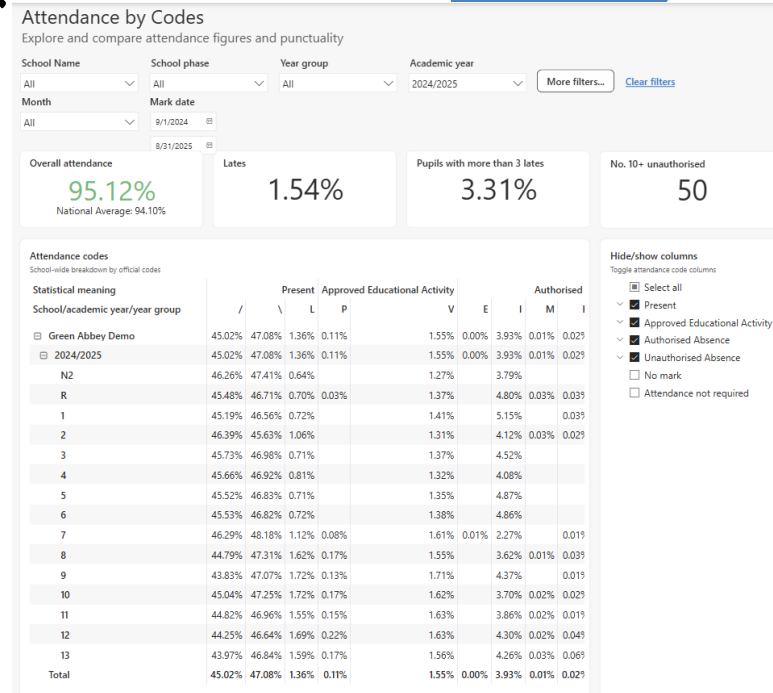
Attendance by Codes
Explore and compare attendance figures and punctuality

School Name
All
School phase
All
Year group
All
Academic year
2024/2025
More filters...
Clear filters
Month
All
Mark date
9/1/2024
8/31/2025

Overall attendance
95.12%
National Average: 94.10%

Lates
1.54%

Pupils with more than 3 lates
3.31%

No. 10+ unauthorised
50

Attendance codes
School-wide breakdown by official codes

| Statistical meaning | | Present | | Approved Educational Activity | | | Authorised | |
|---|---|---|---|---|---|---|---|---|
| School/academic year/year group | / | \ | L | P | V | E | I | M | I |
| ⊟ Green Abbey Demo | 45.02% | 47.08% | 1.36% | 0.11% | 1.55% | 0.00% | 3.93% | 0.01% | 0.02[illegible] |
| ⊟ 2024/2025 | 45.02% | 47.08% | 1.36% | 0.11% | 1.55% | 0.00% | 3.93% | 0.01% | 0.02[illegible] |
| N2 | 46.26% | 47.41% | 0.64% | | 1.27% | | 3.79% | | |
| R | 45.48% | 46.71% | 0.70% | 0.03% | 1.37% | | 4.80% | 0.03% | 0.03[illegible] |
| 1 | 45.19% | 46.56% | 0.72% | | 1.41% | | 5.15% | | 0.03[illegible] |
| 2 | 46.39% | 45.63% | 1.06% | | 1.31% | | 4.12% | 0.03% | 0.02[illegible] |
| 3 | 45.73% | 46.98% | 0.71% | | 1.37% | | 4.52% | | |
| 4 | 45.66% | 46.92% | 0.81% | | 1.32% | | 4.08% | | |
| 5 | 45.52% | 46.83% | 0.71% | | 1.35% | | 4.87% | | |
| 6 | 45.53% | 46.82% | 0.72% | | 1.38% | | 4.86% | | |
| 7 | 46.29% | 48.18% | 1.12% | 0.08% | 1.61% | 0.01% | 2.27% | | 0.01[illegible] |
| 8 | 44.79% | 47.31% | 1.62% | 0.17% | 1.55% | | 3.62% | 0.01% | 0.03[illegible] |
| 9 | 43.83% | 47.07% | 1.72% | 0.13% | 1.71% | | 4.37% | | 0.01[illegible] |
| 10 | 45.04% | 47.25% | 1.72% | 0.17% | 1.62% | | 3.70% | 0.02% | 0.02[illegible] |
| 11 | 44.82% | 46.96% | 1.55% | 0.15% | 1.63% | | 3.86% | 0.02% | 0.01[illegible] |
| 12 | 44.25% | 46.64% | 1.69% | 0.22% | 1.63% | | 4.30% | 0.02% | 0.04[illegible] |
| 13 | 43.97% | 46.84% | 1.59% | 0.17% | 1.56% | | 4.26% | 0.03% | 0.06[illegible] |
| Total | 45.02% | 47.08% | 1.36% | 0.11% | 1.55% | 0.00% | 3.93% | 0.01% | 0.02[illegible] |

Hide/show columns
Toggle attendance code columns
Select all
Present
Approved Educational Activity
Authorised Absence
Unauthorised Absence
No mark
Attendance not required